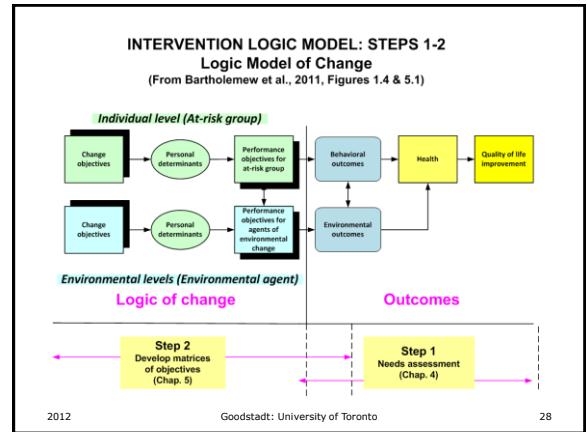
INTERVENTION LOGIC MODEL: STEPS 1-2
Logic Model of Change
(From Bartholemew et al., 2011, Figures 1.4 & 5.1)

Individual level (At-risk group)

Change objectives

Personal determinants

Performance objectives for at-risk group

Behavioral outcomes

Health

Quality of life improvement

Change objectives

Personal determinants

Performance objectives for agents of environmental change

Environmental outcomes

Environmental levels (Environmental agent)

Logic of change

Outcomes

Step 2
Develop matrices of objectives
(Chap. 5)

Step 1
Needs assessment
(Chap. 4)

2012

Goodstadt: University of Toronto

28